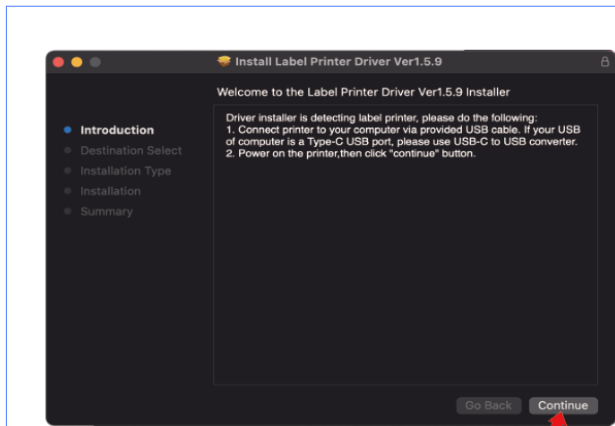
Install Label Printer Driver Ver1.5.9

Welcome to the Label Printer Driver Ver1.5.9 Installer

Introduction
Destination Select
Installation Type
Installation
Summary

Driver installer is detecting label printer, please do the following:
1. Connect printer to your computer via provided USB cable. If your USB of computer is a Type-C USB port, please use USB-C to USB converter.
2. Power on the printer,then click "continue" button.

Go Back
Continue